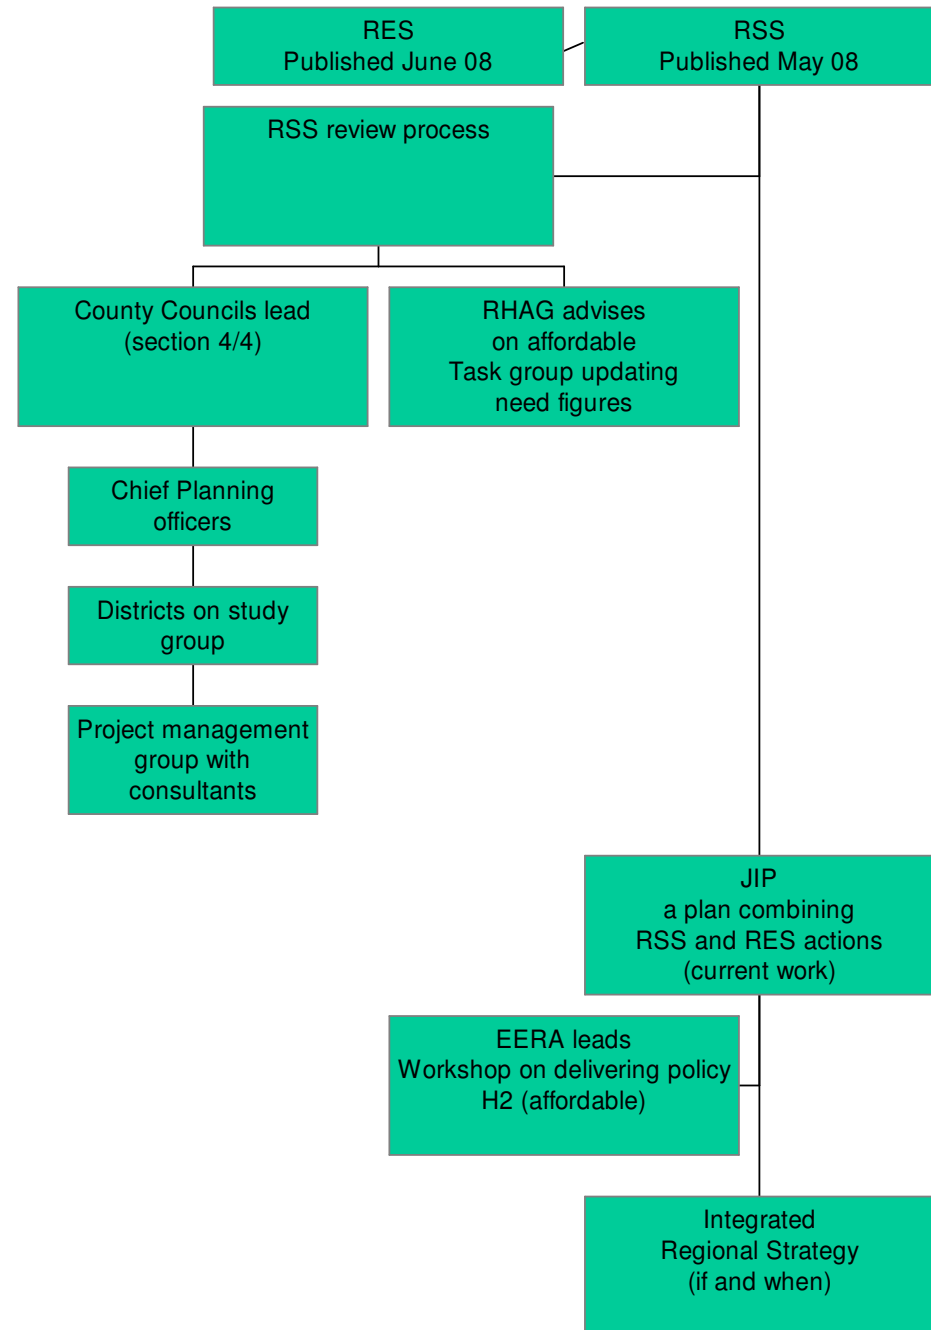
RES
Published June 08

RSS
Published May 08

RSS review process

County Councils lead
(section 4/4)

RHAG advises
on affordable
Task group updating
need figures

Chief Planning
officers

Districts on study
group

Project management
group with
consultants

JIP
a plan combining
RSS and RES actions
(current work)

EERA leads
Workshop on delivering policy
H2 (affordable)

Integrated
Regional Strategy
(if and when)